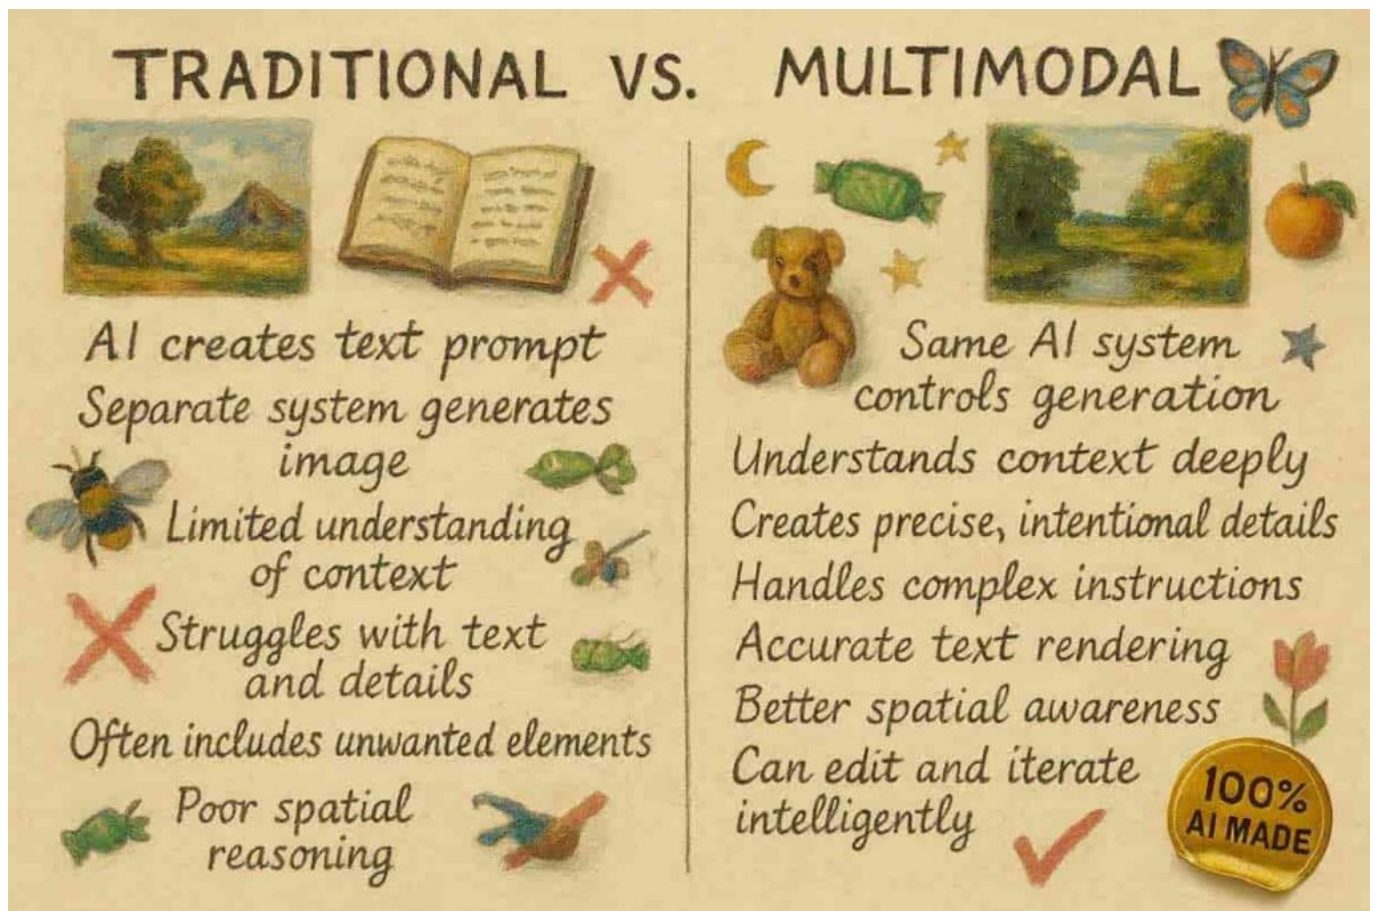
TRADITIONAL VS. MULTIMODAL

AI creates text prompt
Separate system generates image
Limited understanding of context
Struggles with text and details
Often includes unwanted elements
Poor spatial reasoning

Same AI system controls generation
Understands context deeply
Creates precise, intentional details
Handles complex instructions
Accurate text rendering
Better spatial awareness
Can edit and iterate intelligently

100% AI MADE